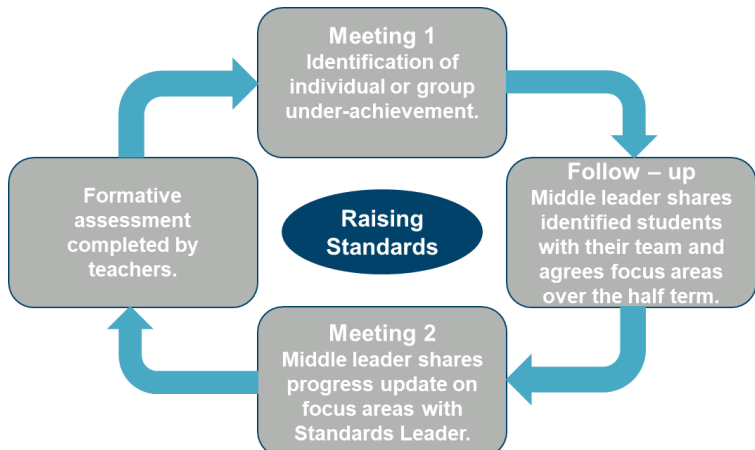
Meeting 1
Identification of individual or group under-achievement.

Follow – up
Middle leader shares identified students with their team and agrees focus areas over the half term.

Meeting 2
Middle leader shares progress update on focus areas with Standards Leader.

Formative assessment completed by teachers.

Raising Standards